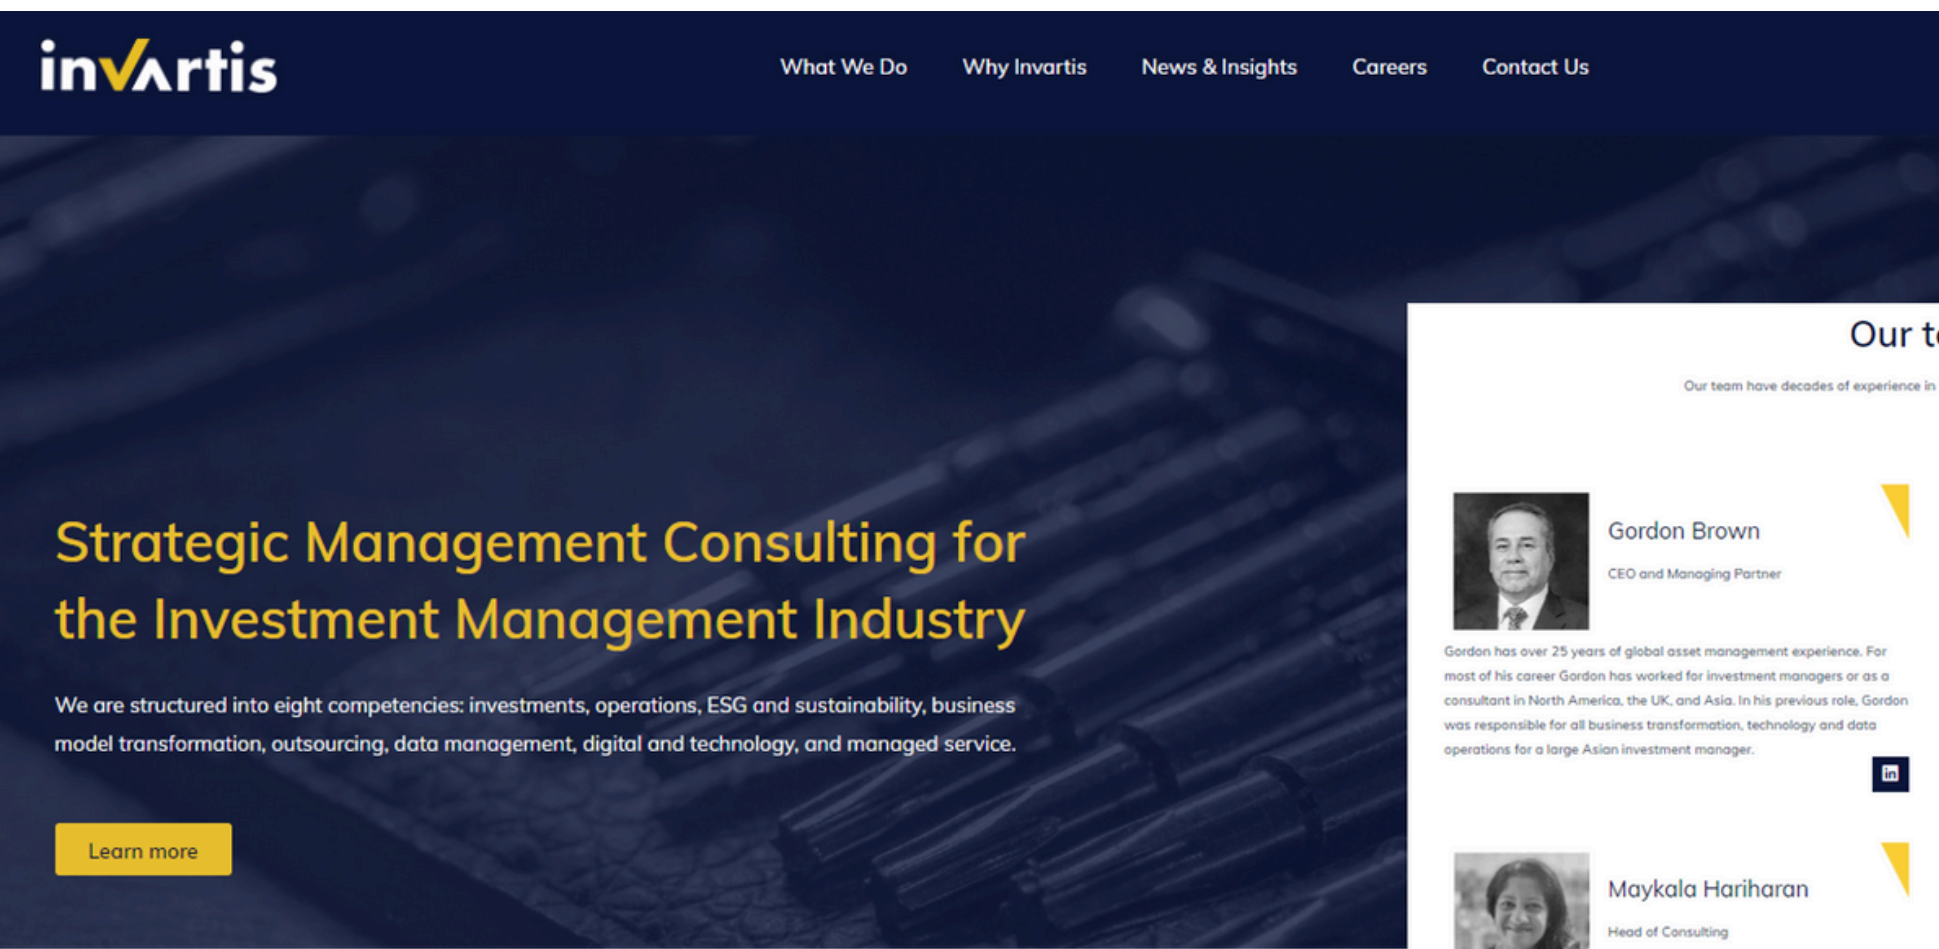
invartis

What We Do
Why Invartis
News & Insights
Careers
Contact Us

Strategic Management Consulting for the Investment Management Industry

We are structured into eight competencies: investments, operations, ESG and sustainability, business model transformation, outsourcing, data management, digital and technology, and managed service.

Learn more

Our t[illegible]

Our team have decades of experience in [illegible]

Gordon Brown
CEO and Managing Partner

Gordon has over 25 years of global asset management experience. For most of his career Gordon has worked for investment managers or as a consultant in North America, the UK, and Asia. In his previous role, Gordon was responsible for all business transformation, technology and data operations for a large Asian investment manager.

in

Maykala Hariharan
Head of Consulting